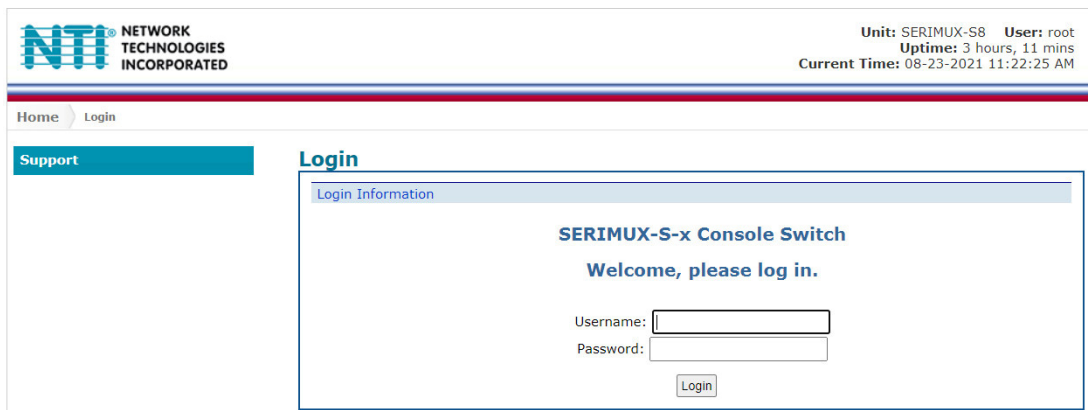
NTI® NETWORK TECHNOLOGIES INCORPORATED

Unit: SERIMUX-S8 User: root
Uptime: 3 hours, 11 mins
Current Time: 08-23-2021 11:22:25 AM

Home Login

Support

Login

Login Information

SERIMUX-S-x Console Switch

Welcome, please log in.

Username:
Password:

Login